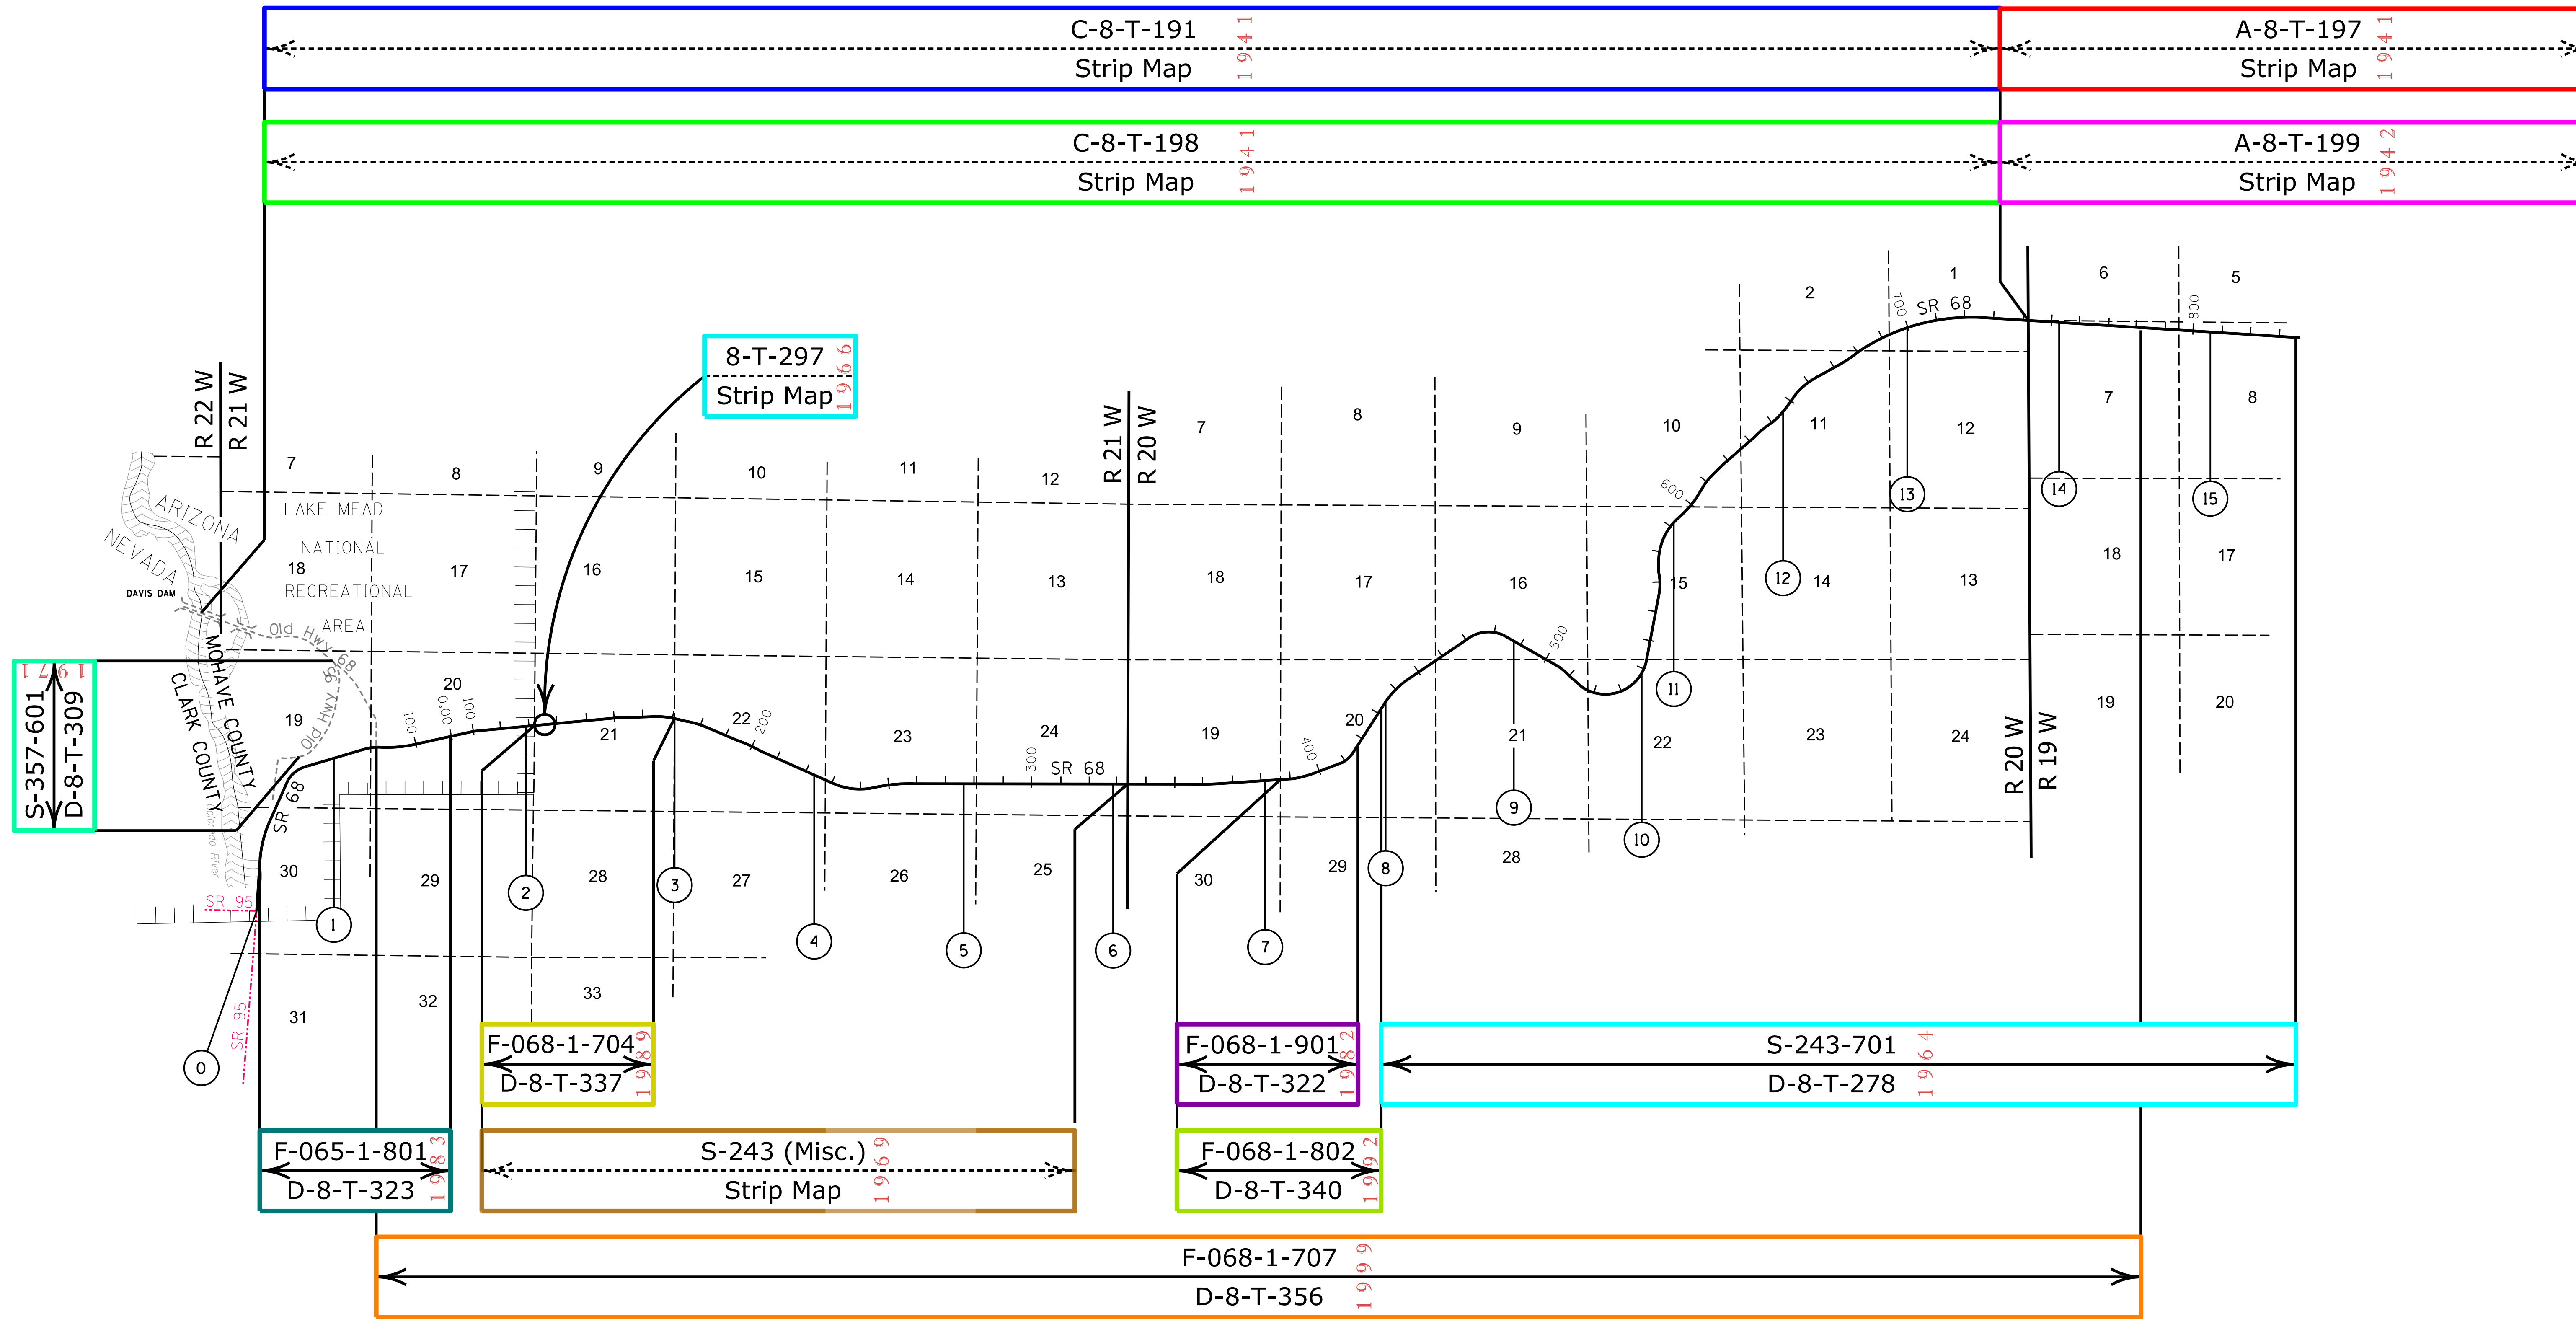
C-8-T-191
Strip Map
1941

A-8-T-197
Strip Map
1941

C-8-T-198
Strip Map
1941

A-8-T-199
Strip Map
1942

8-T-297
Strip Map
1966

R 22 W
R 21 W

R 21 W
R 20 W

R 20 W
R 19 W

ARIZONA
NEVADA
DAVIS DAM
MOHAVE COUNTY
CLARK COUNTY
LAKE MEAD NATIONAL RECREATIONAL AREA
Old Hwy 68
Old Hwy 68
SR 68
SR 68
SR 68
SR 95
SR 95
Colorado River

7 8 9 10 11 12 7 8 9 10 11 12 1 2 6 5 7 8
18 17 16 15 14 13 18 17 16 15 14 13 18 17
19 20 21 22 23 24 19 20 21 22 23 24 19 20
30 29 28 27 26 25 30 29 28 31 32 33

100 0.00 100 200 300 400 500 600 700 800

0 1 2 3 4 5 6 7 8 9 10 11 12 13 14 15

S-357-601
D-8-T-309
1971

F-068-1-704
D-8-T-337
1989

F-068-1-901
D-8-T-322
1982

S-243-701
D-8-T-278
1964

F-065-1-801
D-8-T-323
1983

S-243 (Misc.)
Strip Map
1969

F-068-1-802
D-8-T-340
1992

F-068-1-707
D-8-T-356
1999